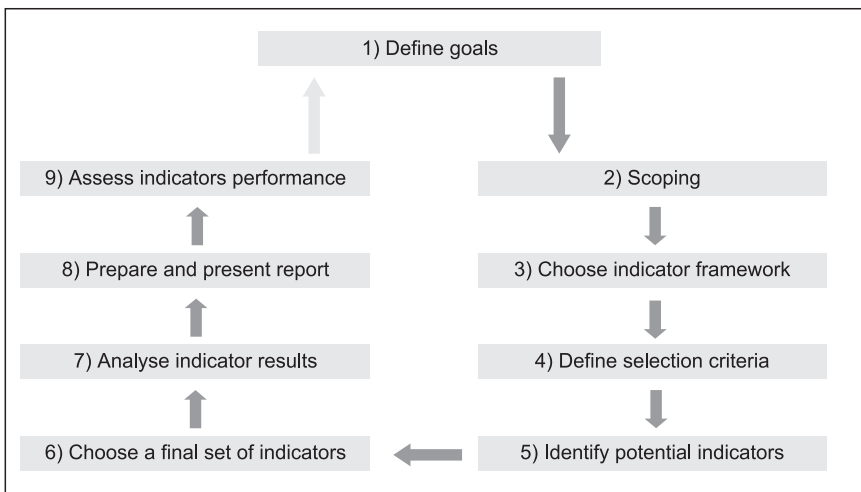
1) Define goals

9) Assess indicators performance

8) Prepare and present report

7) Analyse indicator results

6) Choose a final set of indicators

2) Scoping

3) Choose indicator framework

4) Define selection criteria

5) Identify potential indicators